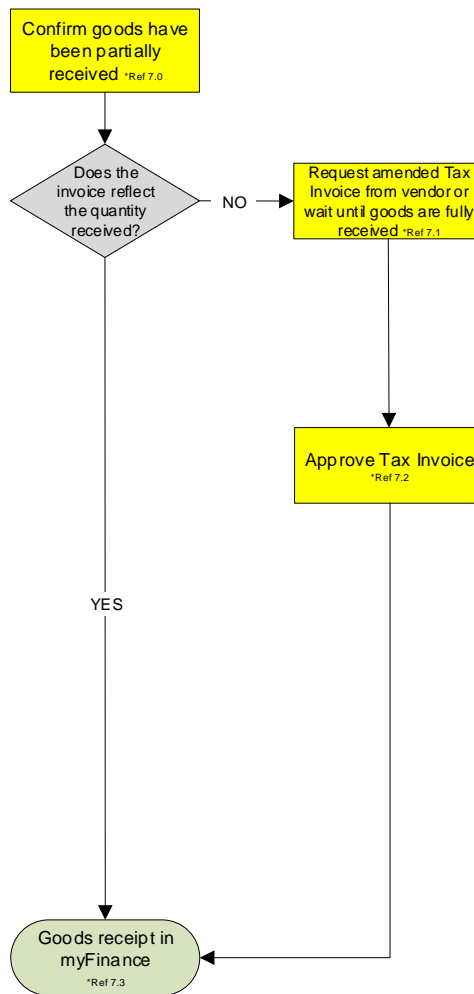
Confirm goods have been partially received *Ref 7.0

Does the invoice reflect the quantity received?

NO

Request amended Tax Invoice from vendor or wait until goods are fully received *Ref 7.1

Approve Tax Invoice *Ref 7.2

YES

Goods receipt in myFinance *Ref 7.3